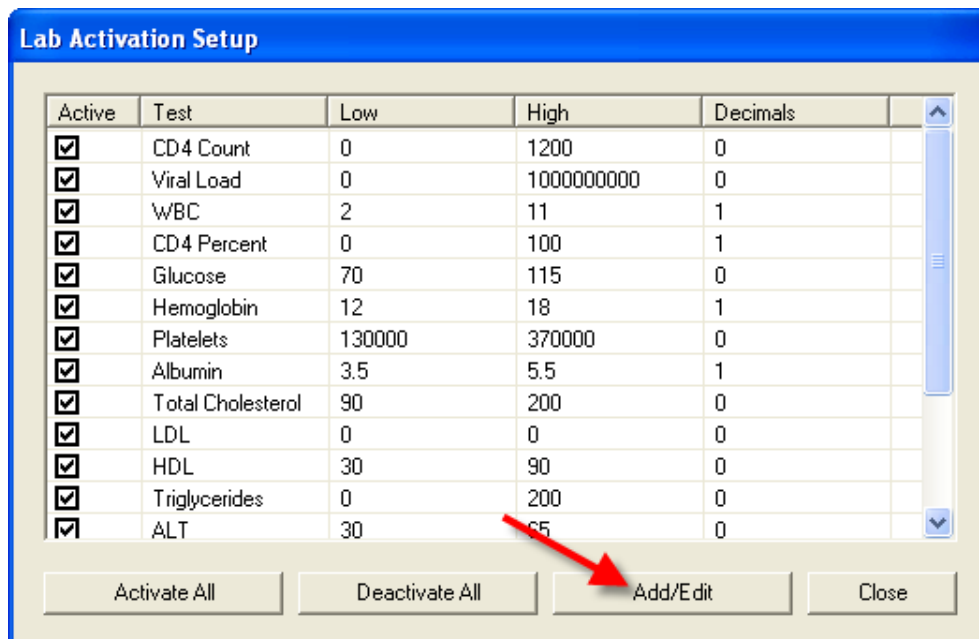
Lab Activation Setup

| Active | Test | Low | High | Decimals |
|---|---|---|---|---|
| ☑ | CD4 Count | 0 | 1200 | 0 |
| ☑ | Viral Load | 0 | 1000000000 | 0 |
| ☑ | WBC | 2 | 11 | 1 |
| ☑ | CD4 Percent | 0 | 100 | 1 |
| ☑ | Glucose | 70 | 115 | 0 |
| ☑ | Hemoglobin | 12 | 18 | 1 |
| ☑ | Platelets | 130000 | 370000 | 0 |
| ☑ | Albumin | 3.5 | 5.5 | 1 |
| ☑ | Total Cholesterol | 90 | 200 | 0 |
| ☑ | LDL | 0 | 0 | 0 |
| ☑ | HDL | 30 | 90 | 0 |
| ☑ | Triglycerides | 0 | 200 | 0 |
| ☑ | ALT | 30 | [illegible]5 | 0 |

Activate All | Deactivate All | Add/Edit | Close